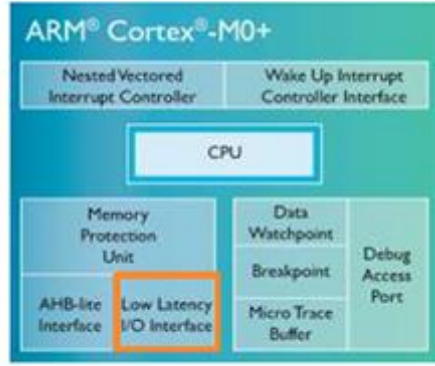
ARM® Cortex®-M0+

Nested Vectored Interrupt Controller

Wake Up Interrupt Controller Interface

CPU

Memory Protection Unit

AHB-lite Interface

Low Latency I/O Interface

Data Watchpoint

Breakpoint

Micro Trace Buffer

Debug Access Port